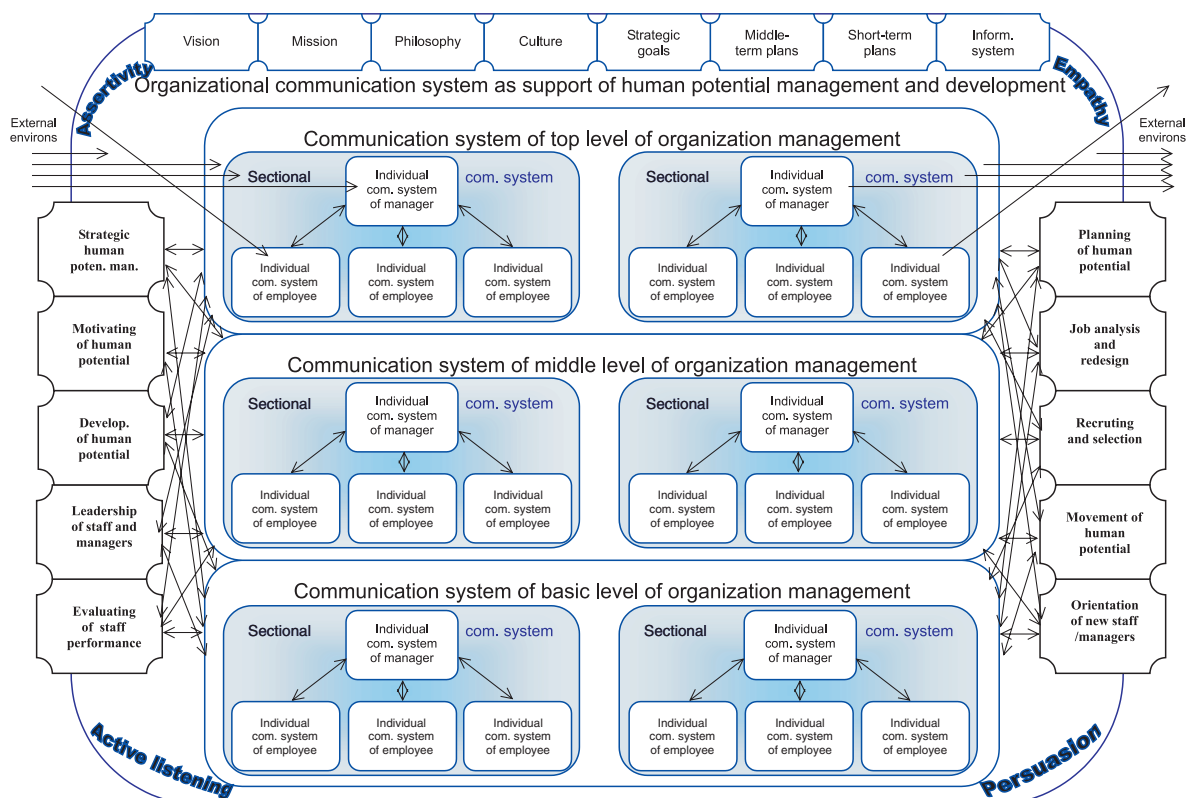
Vision
Mission
Philosophy
Culture
Strategic goals
Middle-term plans
Short-term plans
Inform. system

Assertivity
Empathy

Organizational communication system as support of human potential management and development

External environs
External environs

Communication system of top level of organization management

Sectional com. system
Individual com. system of manager
Individual com. system of employee
Individual com. system of employee
Individual com. system of employee

Sectional com. system
Individual com. system of manager
Individual com. system of employee
Individual com. system of employee
Individual com. system of employee

Communication system of middle level of organization management

Sectional com. system
Individual com. system of manager
Individual com. system of employee
Individual com. system of employee
Individual com. system of employee

Sectional com. system
Individual com. system of manager
Individual com. system of employee
Individual com. system of employee
Individual com. system of employee

Communication system of basic level of organization management

Sectional com. system
Individual com. system of manager
Individual com. system of employee
Individual com. system of employee
Individual com. system of employee

Sectional com. system
Individual com. system of manager
Individual com. system of employee
Individual com. system of employee
Individual com. system of employee

Strategic human poten. man.
Motivating of human potential
Develop. of human potential
Leadership of staff and managers
Evaluating of staff performance

Planning of human potential
Job analysis and redesign
Recruting and selection
Movement of human potential
Orientation of new staff /managers

Active listening
Persuasion